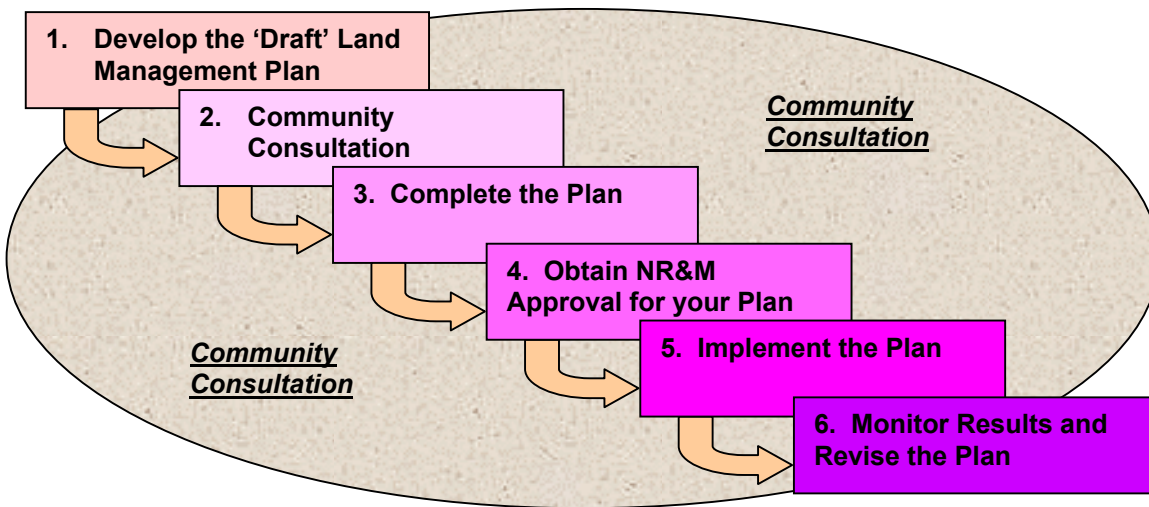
1. Develop the 'Draft' Land Management Plan

2. Community Consultation

Community Consultation

3. Complete the Plan

4. Obtain NR&M Approval for your Plan

Community Consultation

5. Implement the Plan

6. Monitor Results and Revise the Plan